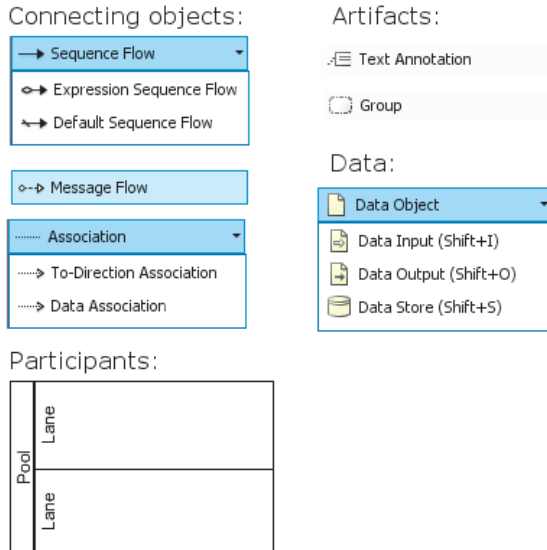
Connecting objects:

Sequence Flow

Expression Sequence Flow

Default Sequence Flow

Message Flow

Association

To-Direction Association

Data Association

Participants:

Pool

Lane

Lane

Artifacts:

Text Annotation

Group

Data:

Data Object

Data Input (Shift+I)

Data Output (Shift+O)

Data Store (Shift+S)